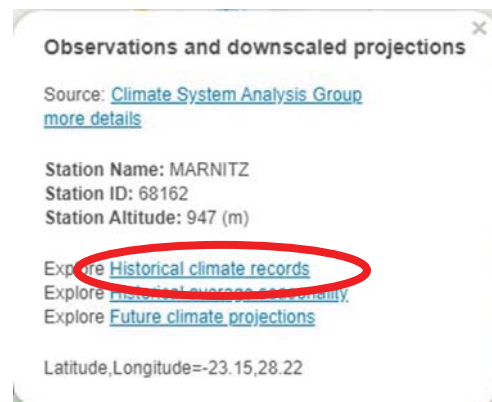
×

Observations and downscaled projections

Source: Climate System Analysis Group
more details

Station Name: MARNITZ
Station ID: 68162
Station Altitude: 947 (m)

Explore Historical climate records
Explore Historical average seasonality
Explore Future climate projections

Latitude,Longitude=-23.15,28.22